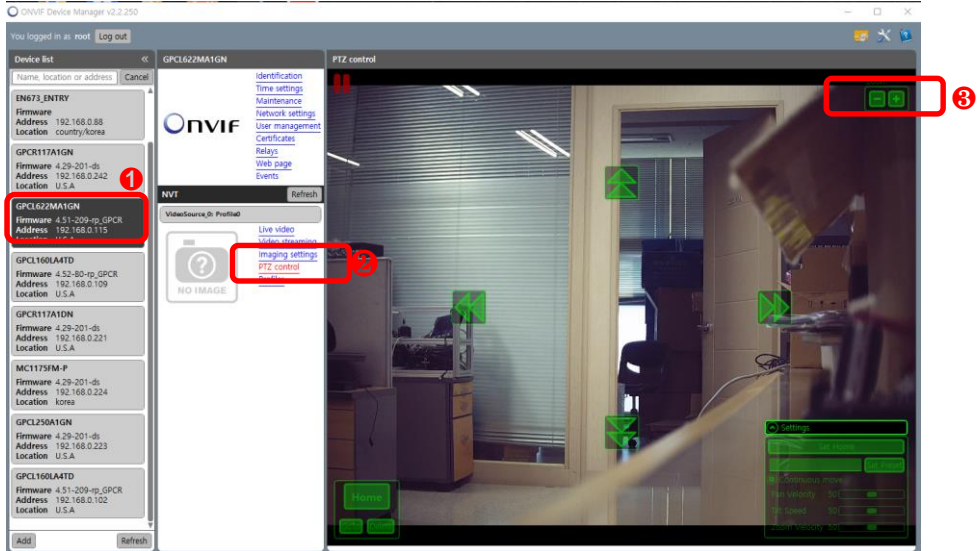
ONVIF Device Manager v2.2.250

You logged in as root Log out

Device list

Name, location or address Cancel

EN673_ENTRY
Firmware
Address 192.168.0.88
Location country/korea

GPCR117A1GN
Firmware 4.29-201-ds
Address 192.168.0.242
Location U.S.A

GPCL622MA1GN
Firmware 4.51-209-rp_GPCR
Address 192.168.0.115

GPCL160LA4TD
Firmware 4.52-80-rp_GPCR
Address 192.168.0.109
Location U.S.A

GPCR117A1DN
Firmware 4.29-201-ds
Address 192.168.0.221
Location U.S.A

MC1175FM-P
Firmware 4.29-201-ds
Address 192.168.0.224
Location korea

GPCL250A1GN
Firmware 4.29-201-ds
Address 192.168.0.223
Location U.S.A

GPCL160LA4TD
Firmware 4.51-209-rp_GPCR
Address 192.168.0.102
Location U.S.A

Add Refresh

GPCL622MA1GN

ONVIF

Identification
Time settings
Maintenance
Network settings
User management
Certificates
Relays
Web page
Events

NVT Refresh

VideoSource_0: Profile0

NO IMAGE

Live video
Video streaming
Imaging settings
PTZ control

PTZ control

1
2
3

Settings
Set Home
Set Preset
Continuous move
Pan Velocity 50
Tilt Speed 50
Zoom Velocity 50

Home